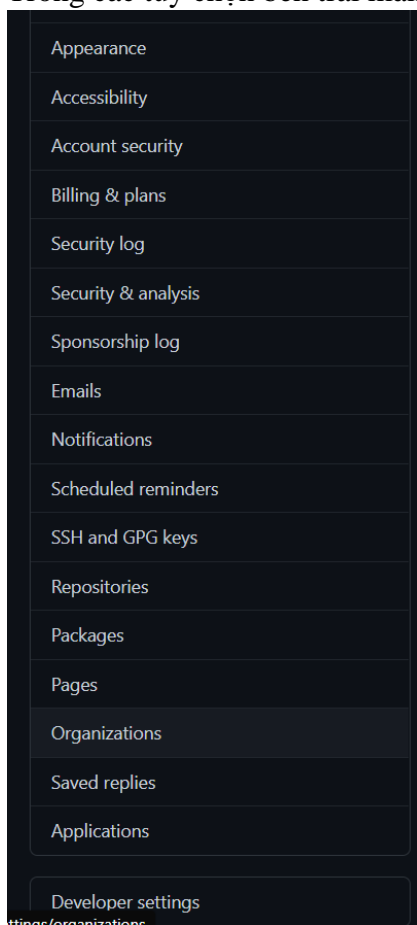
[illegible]

Appearance

Accessibility

Account security

Billing & plans

Security log

Security & analysis

Sponsorship log

Emails

Notifications

Scheduled reminders

SSH and GPG keys

Repositories

Packages

Pages

Organizations

Saved replies

Applications

Developer settings

ttings/organizations